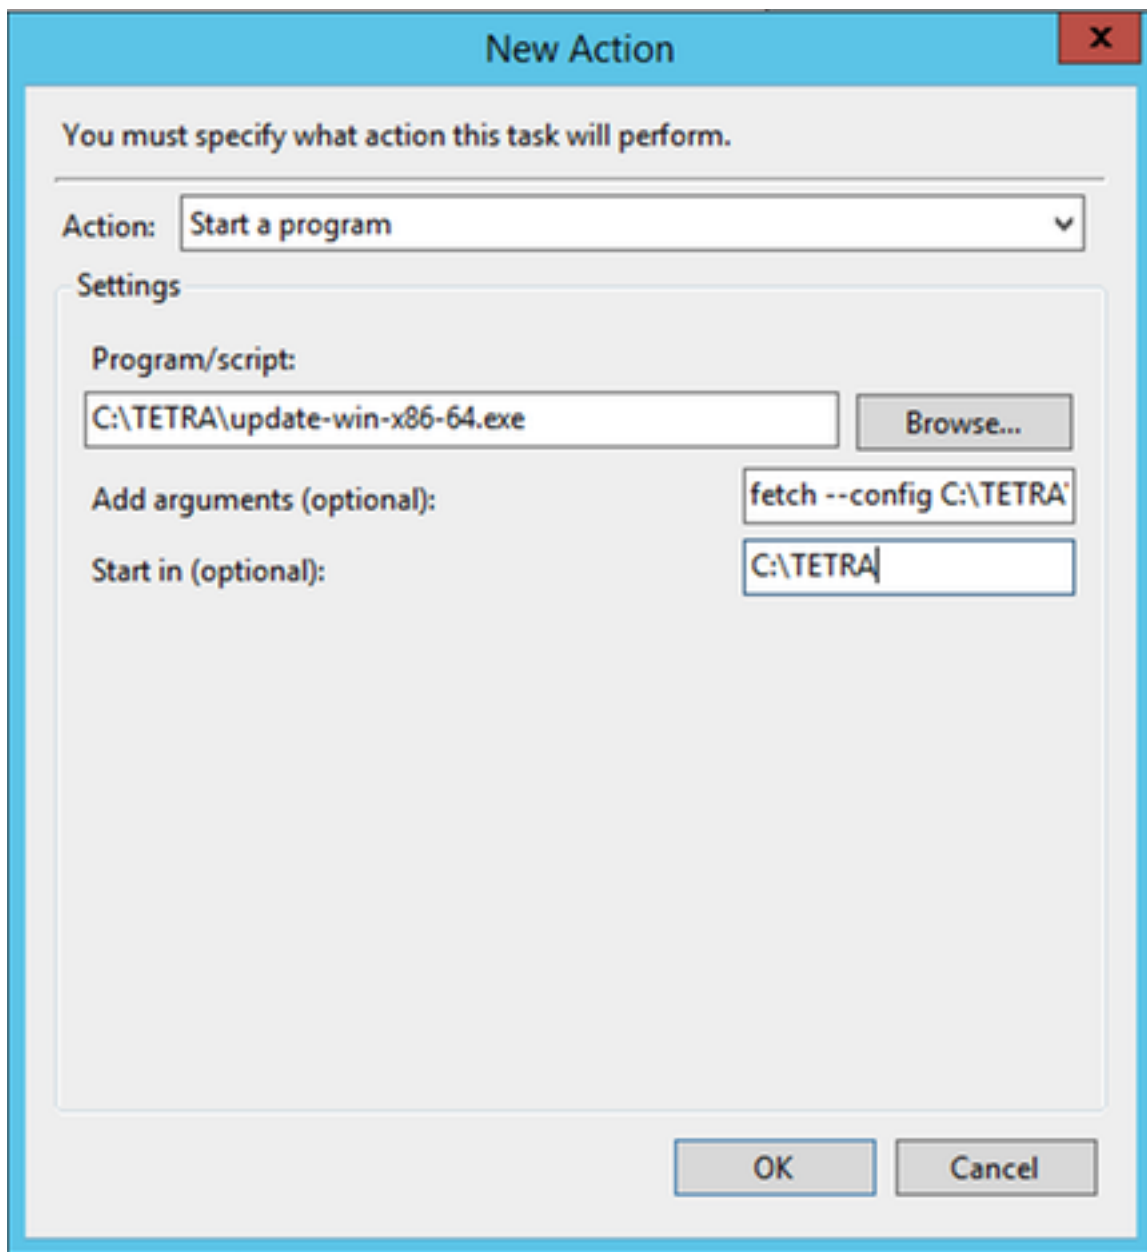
New Action

x

You must specify what action this task will perform.

Action: Start a program

Settings

Program/script:

C:\TETRA\update-win-x86-64.exe

Browse...

Add arguments (optional):

fetch --config C:\TETRA\

Start in (optional):

C:\TETRA

OK

Cancel